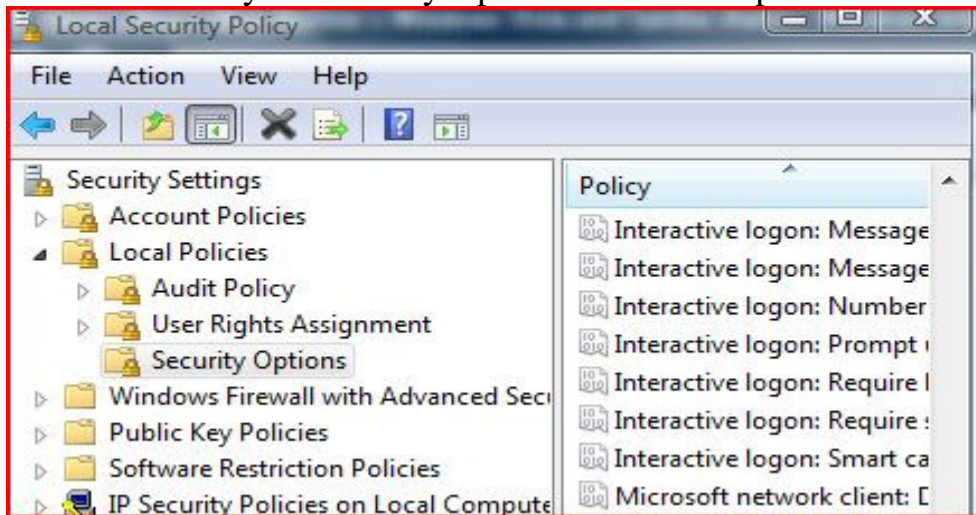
Local Security Policy

File Action View Help

Security Settings
Account Policies
Local Policies
Audit Policy
User Rights Assignment
Security Options
Windows Firewall with Advanced Sec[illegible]
Public Key Policies
Software Restriction Policies
IP Security Policies on Local Compute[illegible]

Policy
Interactive logon: Message
Interactive logon: Message
Interactive logon: Number
Interactive logon: Prompt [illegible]
Interactive logon: Require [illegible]
Interactive logon: Require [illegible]
Interactive logon: Smart ca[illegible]
Microsoft network client: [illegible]